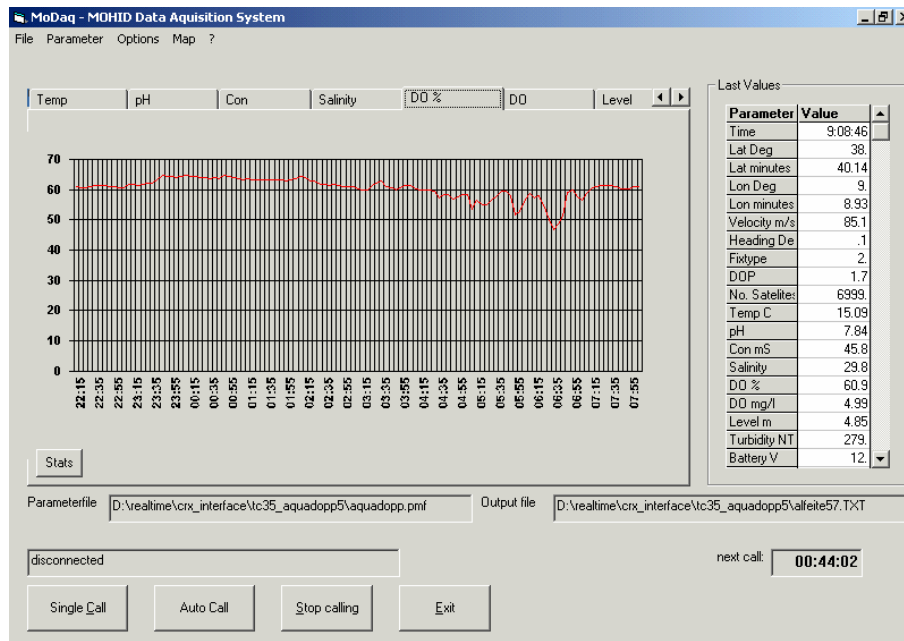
MoDaq - MOHID Data Aquisition System

File Parameter Options Map ?

Temp | pH | Con | Salinity | DO % | DO | Level

70
60
50
40
30
20
10
0

22:15 22:35 22:55 23:15 23:35 23:55 00:15 00:35 00:55 01:15 01:35 01:55 02:15 02:35 02:55 03:15 03:35 03:55 04:15 04:35 04:55 05:15 05:35 05:55 06:15 06:35 06:55 07:15 07:35 07:55

Stats

Last Values

| Parameter | Value |
|---|---|
| Time | 9:08:46 |
| Lat Deg | 38. |
| Lat minutes | 40.14 |
| Lon Deg | 9. |
| Lon minutes | 8.93 |
| Velocity m/s | 85.1 |
| Heading De | .1 |
| Fixtype | 2. |
| DOP | 1.7 |
| No. Satelites | 6999. |
| Temp C | 15.09 |
| pH | 7.84 |
| Con mS | 45.8 |
| Salinity | 29.8 |
| DO % | 60.9 |
| DO mg/l | 4.99 |
| Level m | 4.85 |
| Turbidity NT | 279. |
| Battery V | 12. |

Parameterfile D:\realtime\crx_interface\tc35_aquadopp5\aquadopp.pmf

Output file D:\realtime\crx_interface\tc35_aquadopp5\alfeite57.TXT

disconnected

next call: 00:44:02

Single Call | Auto Call | Stop calling | Exit